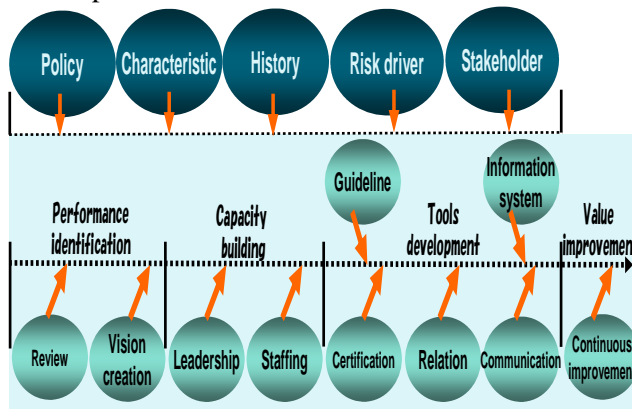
Policy
Characteristic
History
Risk driver
Stakeholder

Guideline
Information system

Performance identification
Capacity building
Tools development
Value improvemen

Review
Vision creation
Leadership
Staffing
Certification
Relation
Communication
Continuous improvemen